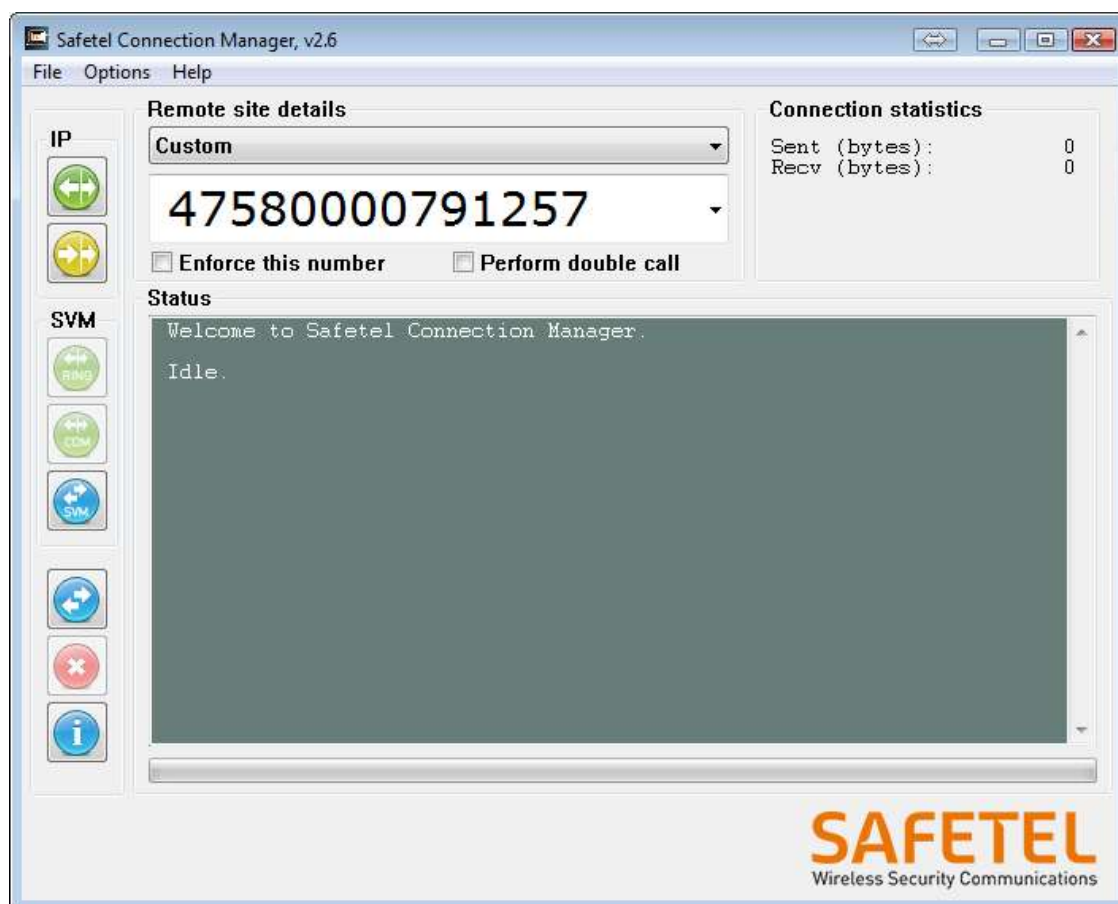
Safetel Connection Manager, v2.6

File Options Help

IP

Remote site details

Custom

47580000791257

Enforce this number

Perform double call

Connection statistics

Sent (bytes): 0
Recv (bytes): 0

SVM

RING

COM

SVM

Status

Welcome to Safetel Connection Manager.

Idle.

SAFETEL
Wireless Security Communications